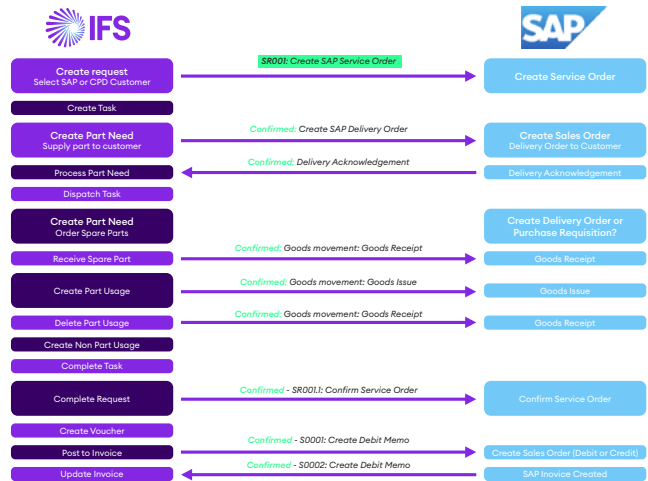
IFS

SAP

Create request
Select SAP or CPD Customer

SR001: Create SAP Service Order

Create Service Order

Create Task

Create Part Need
Supply part to customer

Confirmed: Create SAP Delivery Order

Create Sales Order
Delivery Order to Customer

Process Part Need

Confirmed: Delivery Acknowledgement

Delivery Acknowledgement

Dispatch Task

Create Part Need
Order Spare Parts

Create Delivery Order or Purchase Requisition?

Receive Spare Part

Confirmed: Goods movement: Goods Receipt

Goods Receipt

Create Part Usage

Confirmed: Goods movement: Goods Issue

Goods Issue

Delete Part Usage

Confirmed: Goods movement: Goods Receipt

Goods Receipt

Create Non Part Usage

Complete Task

Complete Request

Confirmed - SR001.1: Confirm Service Order

Confirm Service Order

Create Voucher

Post to Invoice

Confirmed - S0001: Create Debit Memo

Create Sales Order (Debit or Credit)

Update Invoice

Confirmed - S0002: Create Debit Memo

SAP Invoice Created